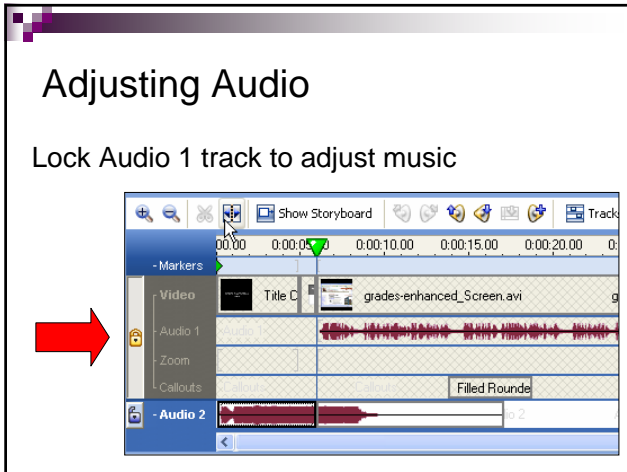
Adjusting Audio

Lock Audio 1 track to adjust music

Show Storyboard

Track

00:00 0:00:05 0:00:10.00 0:00:15.00 0:00:20.00

- Markers

Video

Title C

grades-enhanced_Screen.avi

Audio 1

Audio 1

Zoom

Callouts

Callouts

Callouts

Filled Rounde

- Audio 2

io 2